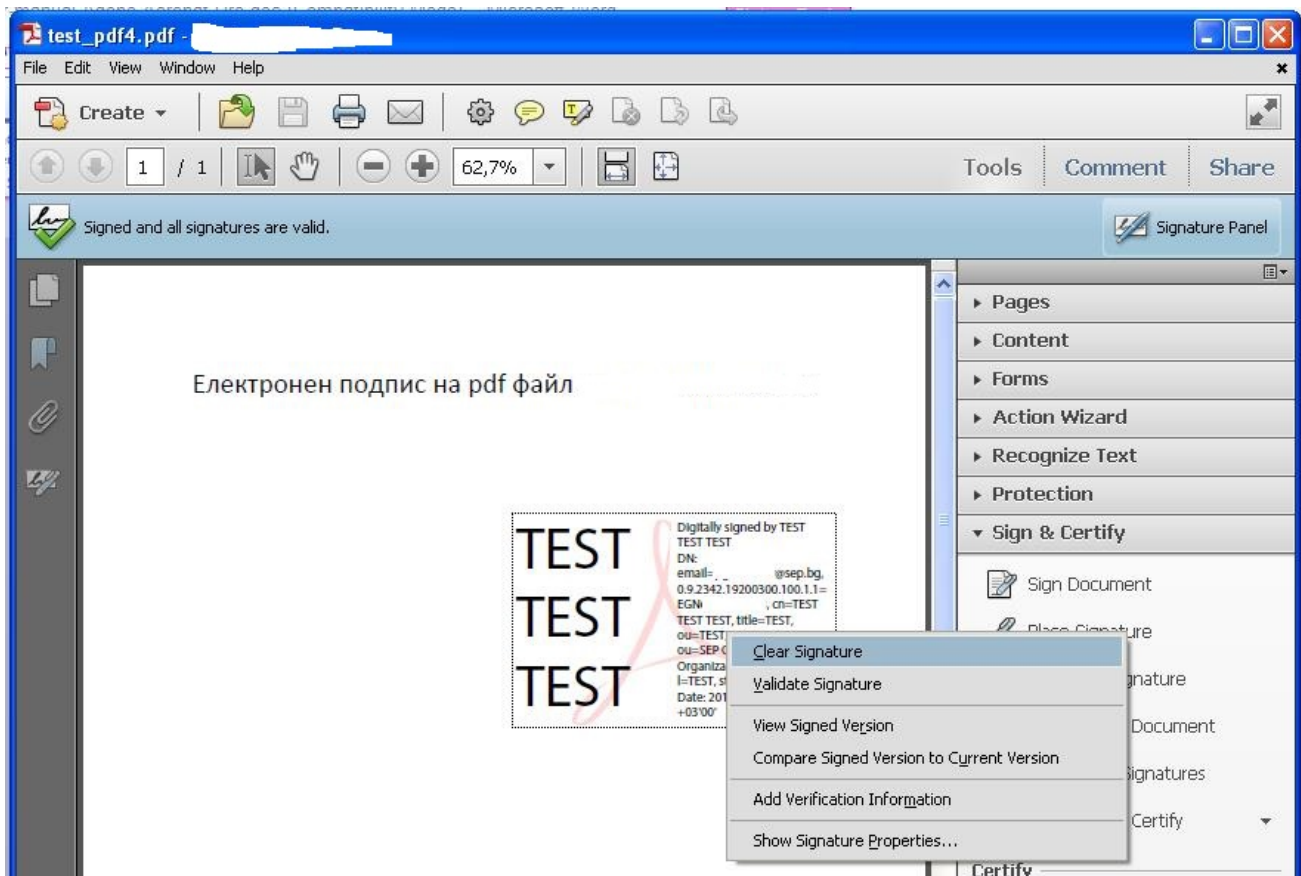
test_pdf4.pdf - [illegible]

File Edit View Window Help

Create

1 / 1

62,7%

Tools Comment Share

Signed and all signatures are valid.

Signature Panel

Електронен подпис на pdf файл

TEST TEST TEST

Digitally signed by TEST TEST TEST
DN:
email=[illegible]@sep.bg, 0.9.2342.19200300.100.1.1=EGN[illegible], cn=TEST TEST TEST, title=TEST, ou=TEST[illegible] ou=SEP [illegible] Organiza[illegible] l=TEST, s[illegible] Date: 201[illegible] +03'00'

Pages
Content
Forms
Action Wizard
Recognize Text
Protection
Sign & Certify

Sign Document
Place Signature
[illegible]gnature
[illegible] Document
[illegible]ignatures
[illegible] Certify
Certify

Clear Signature
Validate Signature
View Signed Version
Compare Signed Version to Current Version
Add Verification Information
Show Signature Properties...